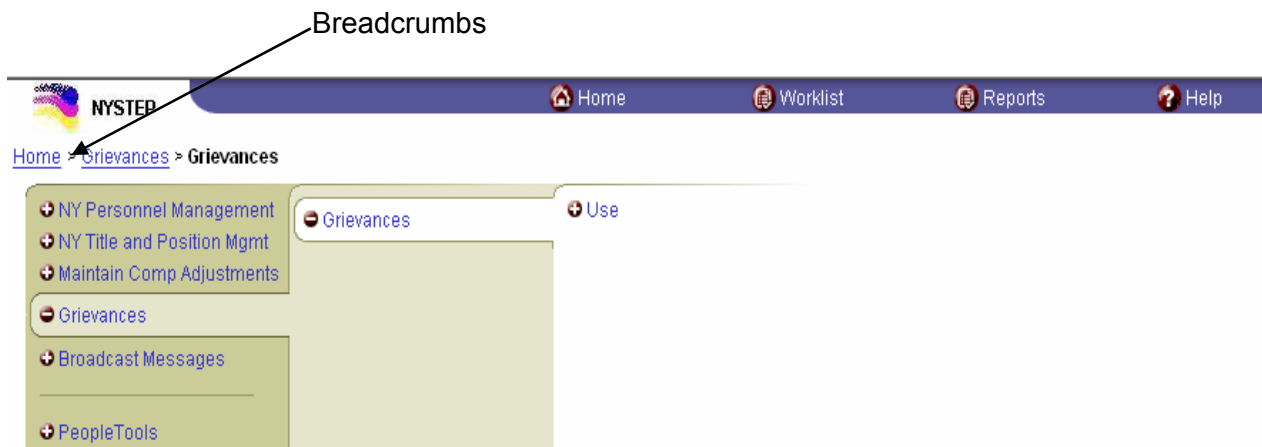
Breadcrumbs

NYSTEP

Home

Worklist

Reports

Help

Home > Grievances > Grievances

NY Personnel Management
NY Title and Position Mgmt
Maintain Comp Adjustments
Grievances
Broadcast Messages
PeopleTools

Grievances

Use